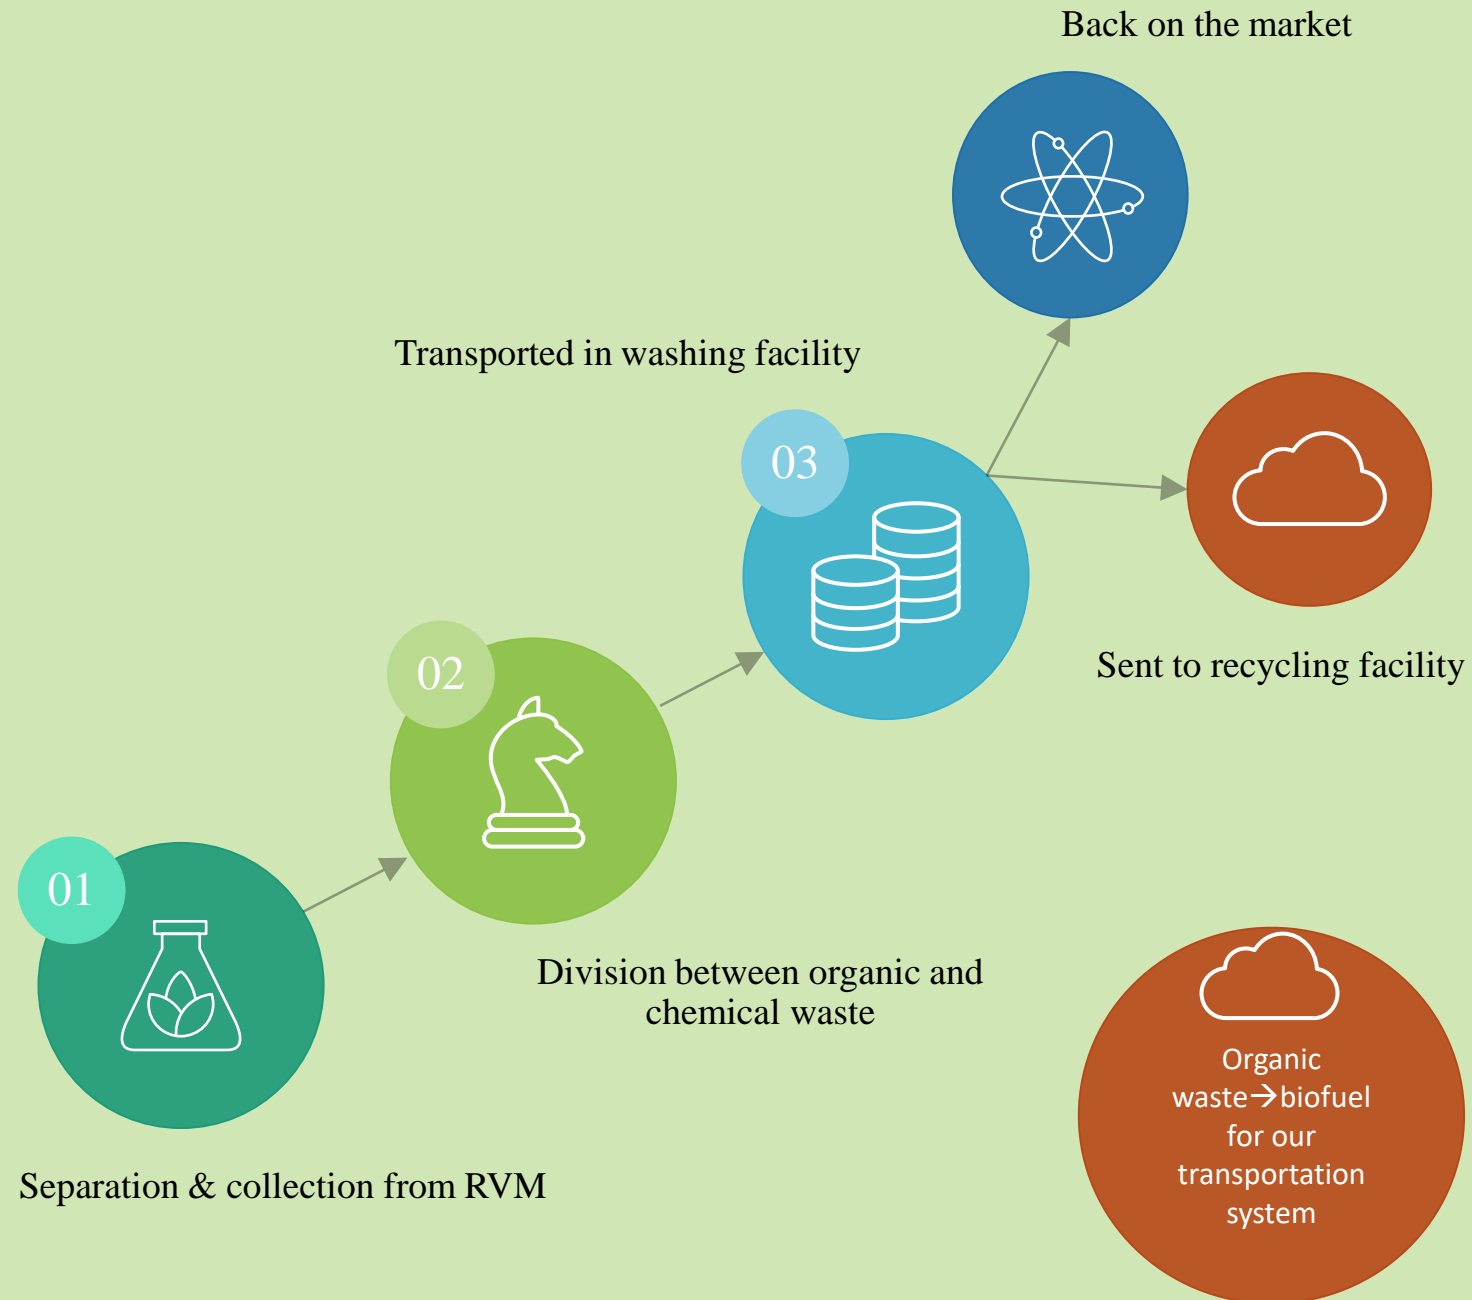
Back on the market

Transported in washing facility

03

Sent to recycling facility

02

01

Division between organic and chemical waste

Organic waste→biofuel for our transportation system

Separation & collection from RVM